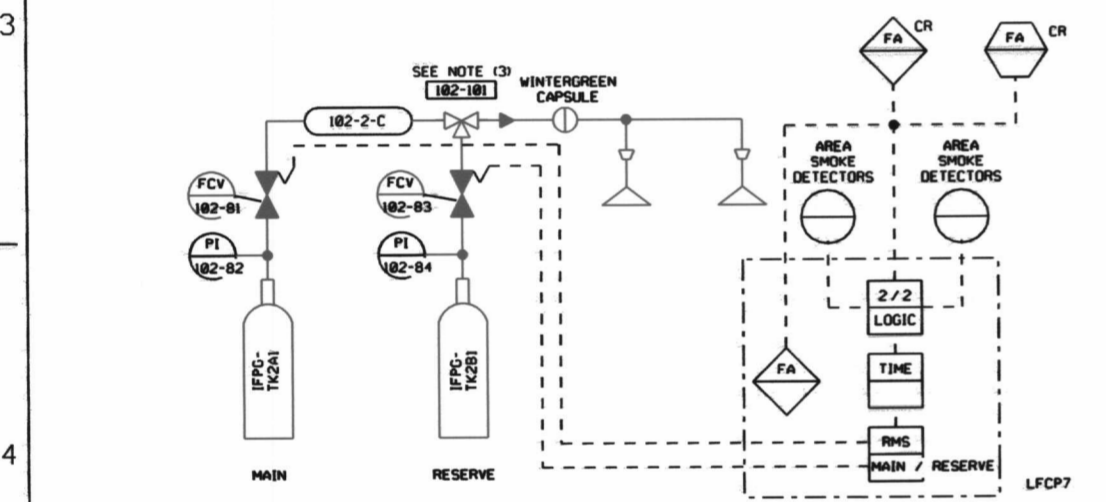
3

4

SEE NOTE (3)
102-101
WINTERGREEN CAPSULE

102-2-C

FCV 102-81
PI 102-82
FCV 102-83
PI 102-84

IFPG-TK2A1
IFPG-TK2B1

MAIN
RESERVE

FA CR
FA CR

AREA SMOKE DETECTORS
AREA SMOKE DETECTORS

2/2
LOGIC
FA
TIME
RMS
MAIN / RESERVE

LFCP7